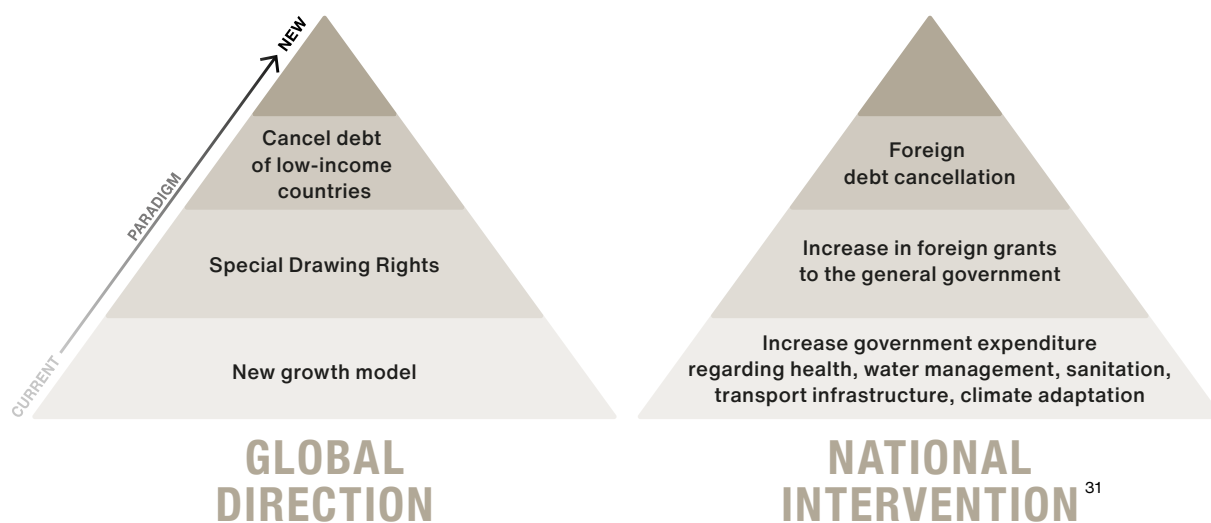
CURRENT
PARADIGM
NEW

Cancel debt of low-income countries

Special Drawing Rights

New growth model

GLOBAL DIRECTION

Foreign debt cancellation

Increase in foreign grants to the general government

Increase government expenditure regarding health, water management, sanitation, transport infrastructure, climate adaptation

NATIONAL INTERVENTION

31